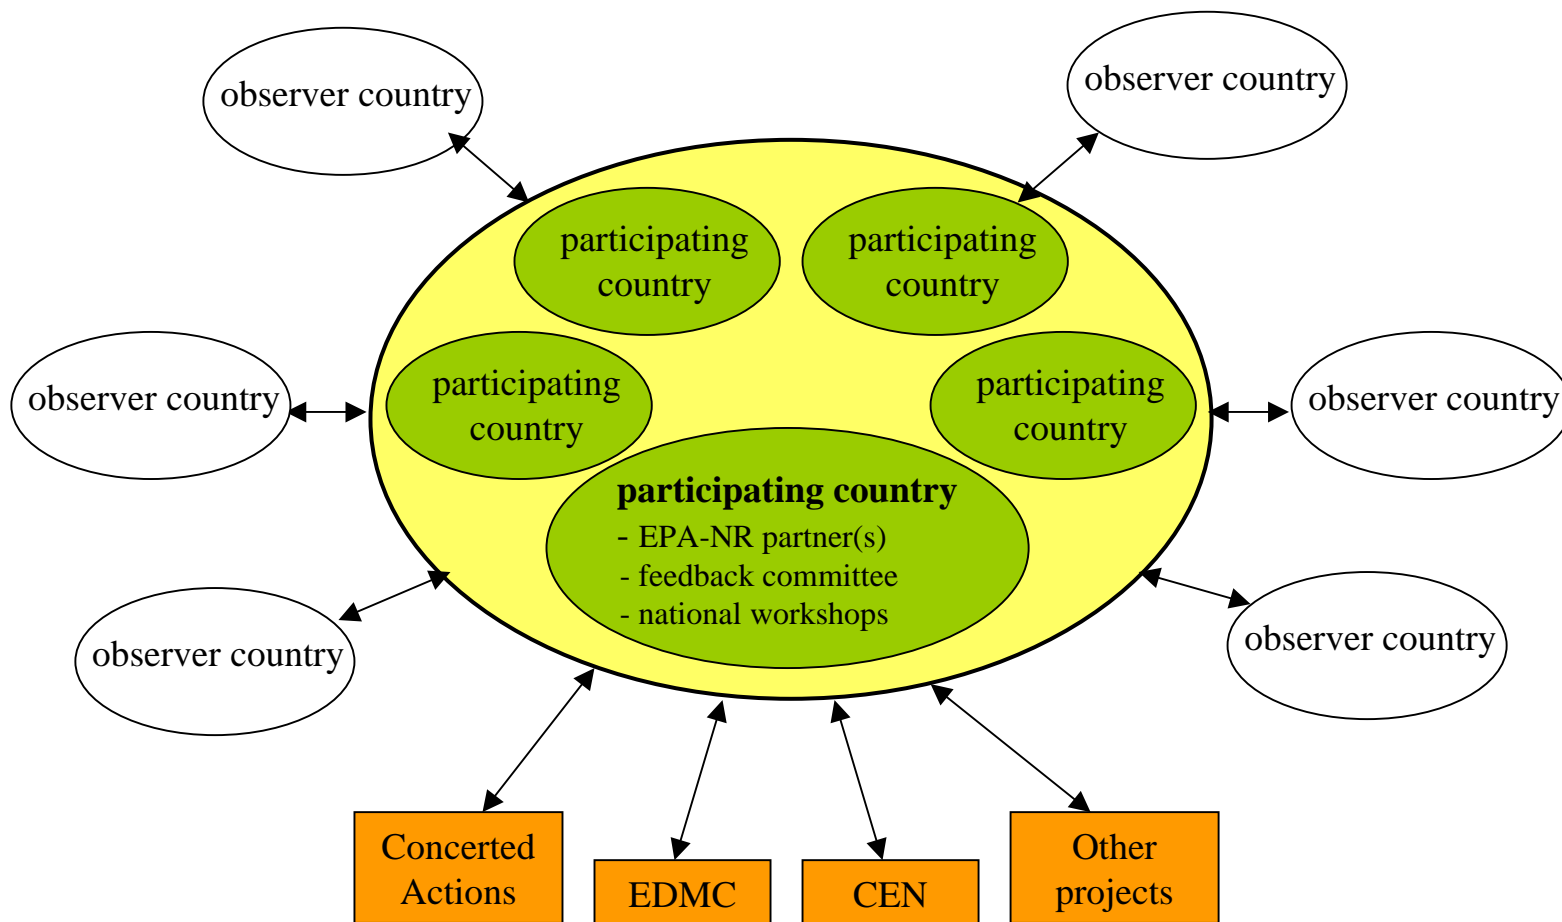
observer country

observer country

participating country

participating country

observer country

participating country

participating country

observer country

**participating country**
- EPA-NR partner(s)
- feedback committee
- national workshops

observer country

observer country

Concerted Actions

EDMC

CEN

Other projects